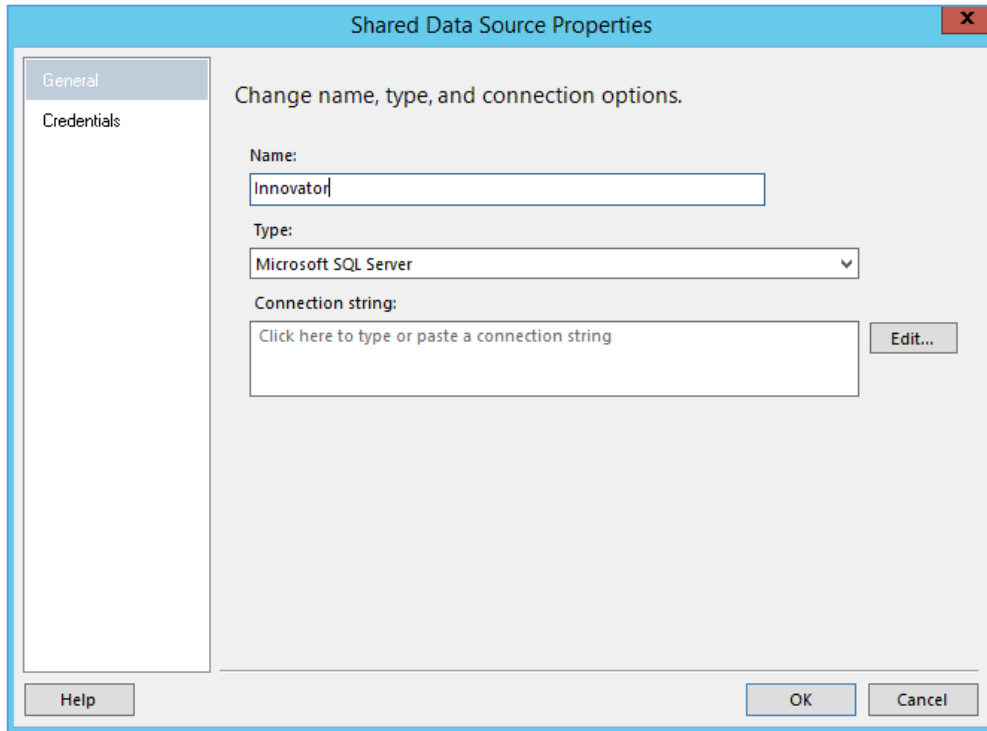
Shared Data Source Properties

x

General

Credentials

Change name, type, and connection options.

Name:

Innovator

Type:

Microsoft SQL Server

Connection string:

Click here to type or paste a connection string

Edit...

Help

OK

Cancel